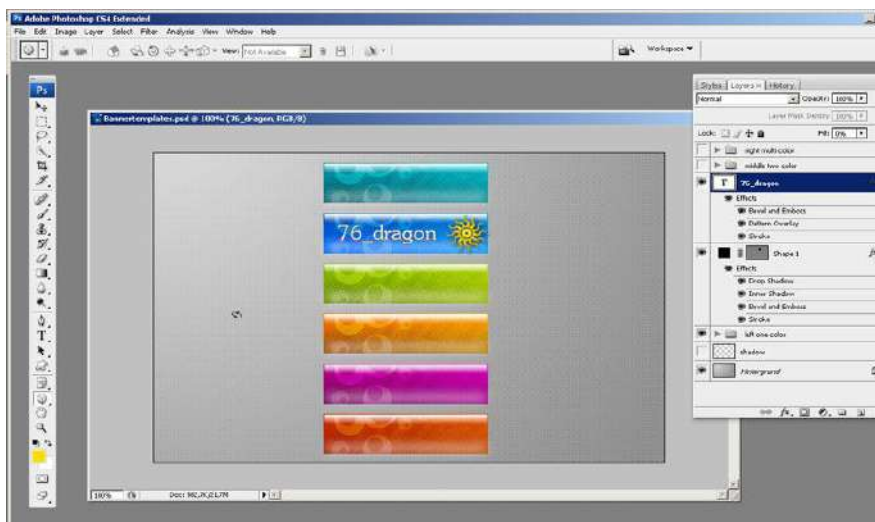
Ps Adobe Photoshop CS4 Extended
File Edit Image Layer Select Filter Analysis View Window Help
View: Not Available
Workspace ▾
Ps
Bannertemplates.psd @ 100% (76_dragon, RGB/8)
76_dragon
Styles Layers × History
Normal
Opacity: 100%
Layer Mask Density: 100%
Lock:
Fill: 0%
right multi color
middle two color
76_dragon
Effects
Bevel and Emboss
Pattern Overlay
Stroke
Shape 1
Effects
Drop Shadow
Inner Shadow
Bevel and Emboss
Stroke
left one color
shadow
Background
100%
Doc: 982,2K/2,17M